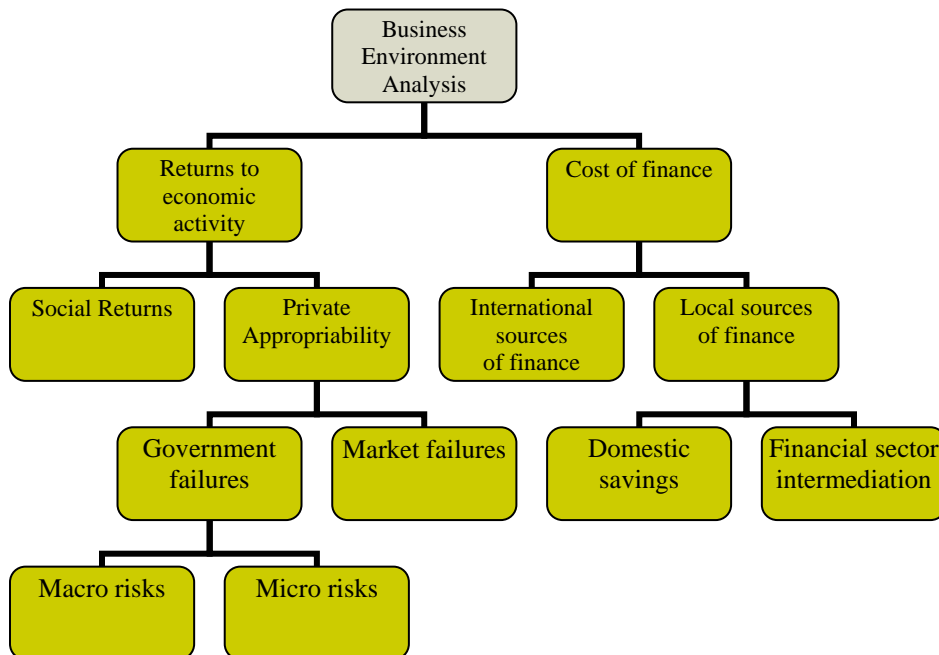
Business Environment Analysis

Returns to economic activity

Cost of finance

Social Returns

Private Appropriability

International sources of finance

Local sources of finance

Government failures

Market failures

Domestic savings

Financial sector intermediation

Macro risks

Micro risks